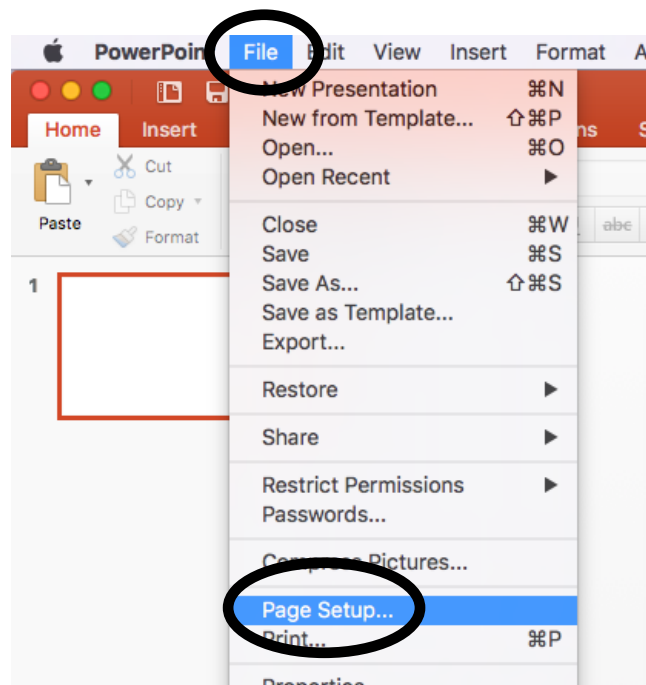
PowerPoin File Edit View Insert Format A

Home Insert

Paste Cut Copy Format

1

New Presentation ⌘N
New from Template... ⇧⌘P
Open... ⌘O
Open Recent

Close ⌘W
Save ⌘S
Save As... ⇧⌘S
Save as Template...
Export...

Restore

Share

Restrict Permissions
Passwords...

Compress Pictures...

Page Setup...
Print... ⌘P

Properties